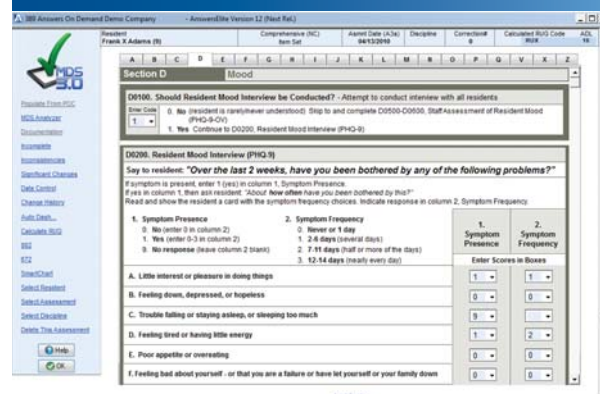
389 Answers On Demand Demo Company - AnswersElite Version 12 (Next Rel.)

Resident
Frank X Adams (9)

Comprehensive (NC)
Item Set

Assmt Date (A3a)
04/13/2010

Discipline

Correction#
0

Calculated RUG Code
RUX

ADL
16

MDS 3.0

Populate From PCC
MDS Analyzer
Documentation
Incomplete
Inconsistencies
Significant Changes
Data Control
Change History
Auto Dash
Calculate RUG
802
672
SmartChart
Select Resident
Select Assessment
Select Discipline
Delete This Assessment

Help
OK

A B C D E F G H I J K L M N O P Q V X Z

Section D Mood

D0100. Should Resident Mood Interview be Conducted? - Attempt to conduct interview with all residents

Enter Code
1

0. No (resident is rarely/never understood) Skip to and complete D0500-D0600, Staff Assessment of Resident Mood (PHQ-9-OV)
1. Yes Continue to D0200, Resident Mood Interview (PHQ-9)

D0200. Resident Mood Interview (PHQ-9)

Say to resident: "Over the last 2 weeks, have you been bothered by any of the following problems?"

If symptom is present, enter 1 (yes) in column 1, Symptom Presence.
If yes in column 1, then ask resident: "About how often have you been bothered by this?"
Read and show the resident a card with the symptom frequency choices. Indicate response in column 2, Symptom Frequency.

1. Symptom Presence
0. No (enter 0 in column 2)
1. Yes (enter 0-3 in column 2)
9. No response (leave column 2 blank)

2. Symptom Frequency
0. Never or 1 day
1. 2-6 days (several days)
2. 7-11 days (half or more of the days)
3. 12-14 days (nearly every day)

| | 1. Symptom Presence | 2. Symptom Frequency |
|---|---|---|
| | Enter Scores in Boxes | |
| A. Little interest or pleasure in doing things | 1 | 1 |
| B. Feeling down, depressed, or hopeless | 0 | 0 |
| C. Trouble falling or staying asleep, or sleeping too much | 9 | |
| D. Feeling tired or having little energy | 1 | 2 |
| E. Poor appetite or overeating | | |
| F. Feeling bad about yourself - or that you are a failure or have let yourself or your family down | | |